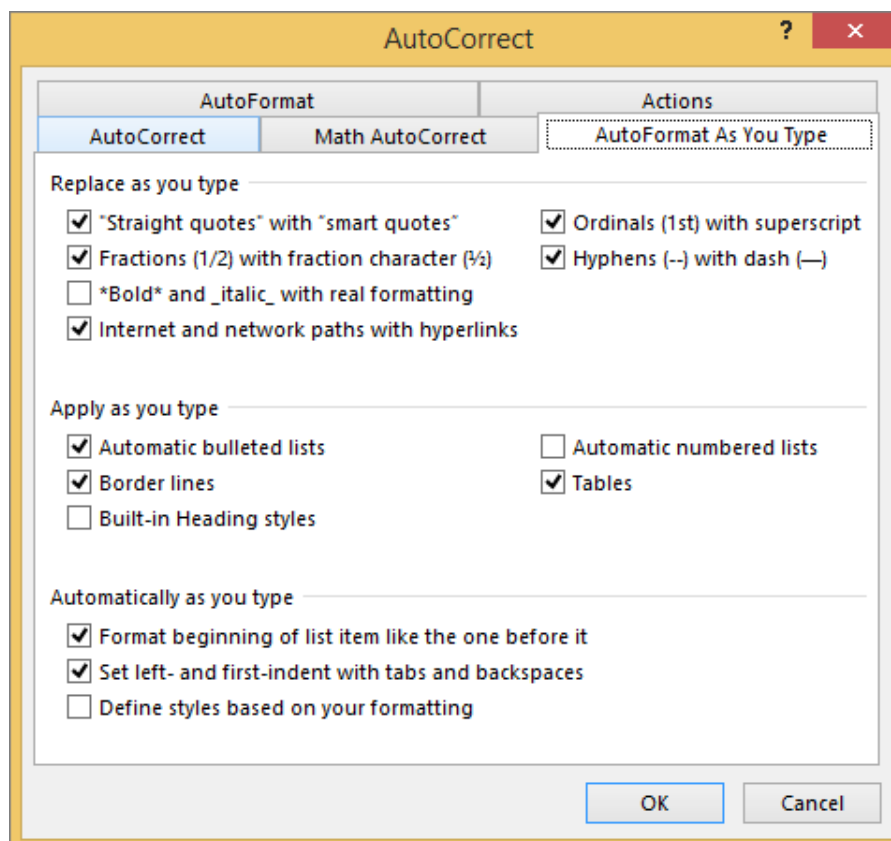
AutoCorrect

?

AutoFormat

Actions

AutoCorrect

Math AutoCorrect

AutoFormat As You Type

Replace as you type

"Straight quotes" with "smart quotes"

Ordinals (1st) with superscript

Fractions (1/2) with fraction character (½)

Hyphens (--) with dash (—)

\*Bold\* and \_italic\_ with real formatting

Internet and network paths with hyperlinks

Apply as you type

Automatic bulleted lists

Automatic numbered lists

Border lines

Tables

Built-in Heading styles

Automatically as you type

Format beginning of list item like the one before it

Set left- and first-indent with tabs and backspaces

Define styles based on your formatting

OK

Cancel